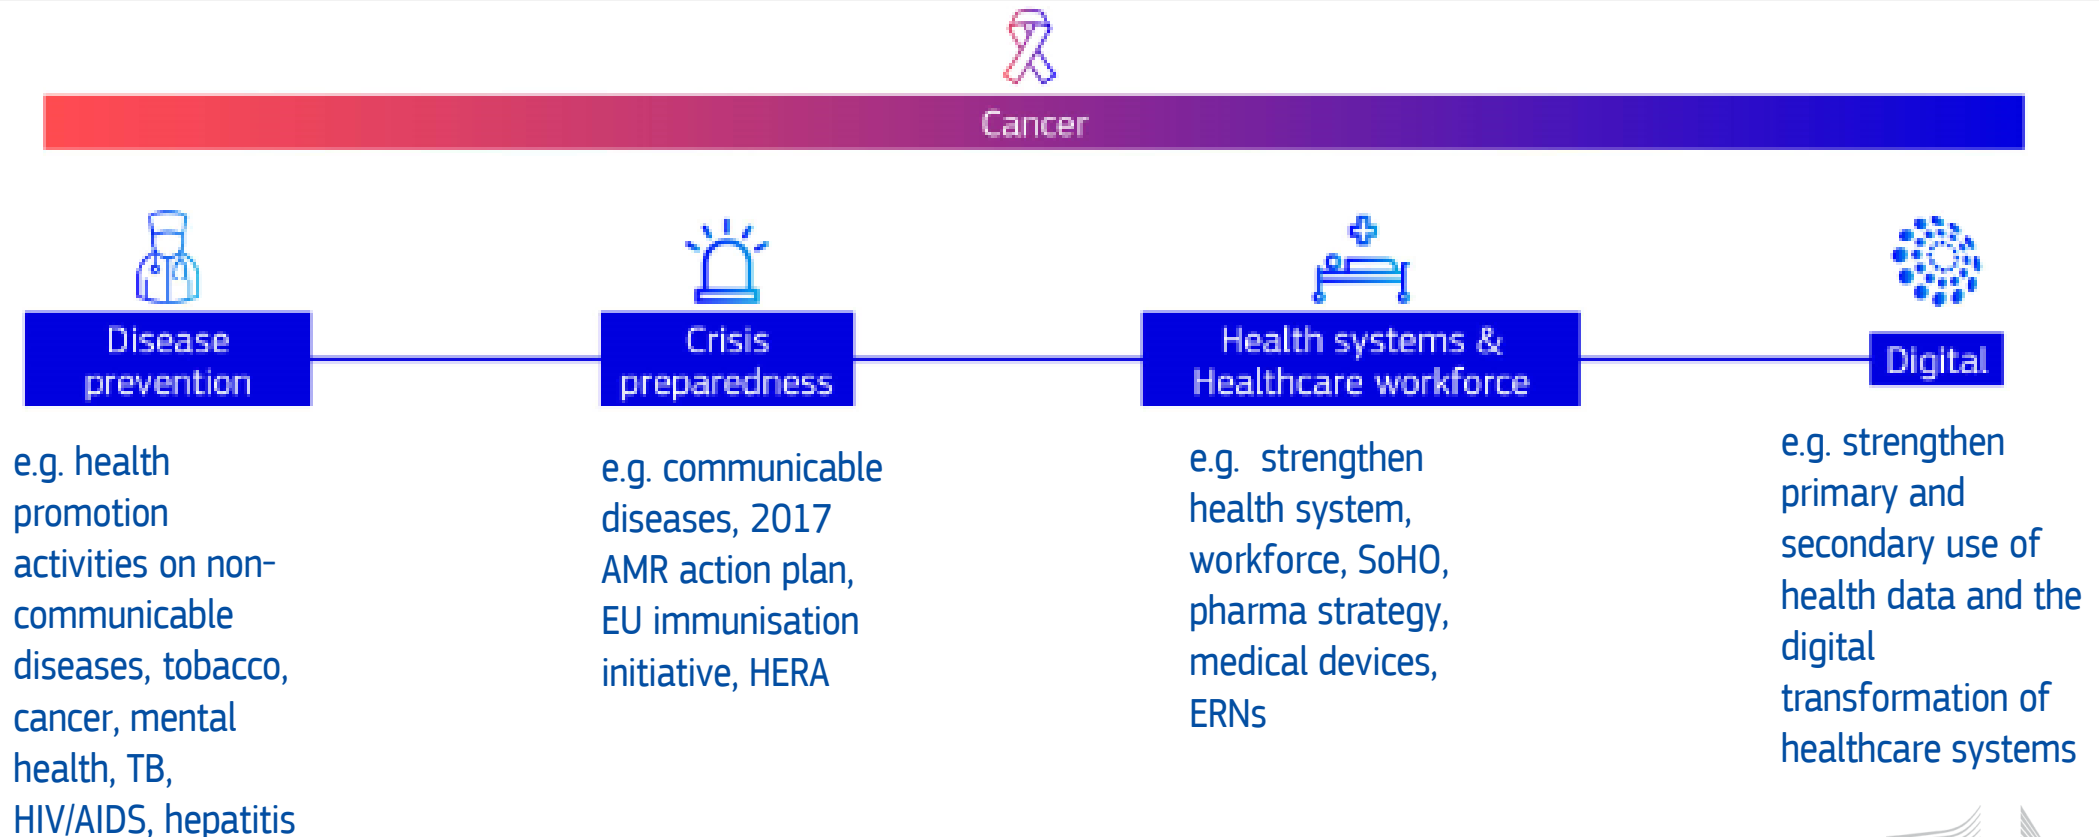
Cancer

Disease prevention

e.g. health promotion activities on non-communicable diseases, tobacco, cancer, mental health, TB, HIV/AIDS, hepatitis

Crisis preparedness

e.g. communicable diseases, 2017 AMR action plan, EU immunisation initiative, HERA

Health systems & Healthcare workforce

e.g. strengthen health system, workforce, SoHO, pharma strategy, medical devices, ERNs

Digital

e.g. strengthen primary and secondary use of health data and the digital transformation of healthcare systems